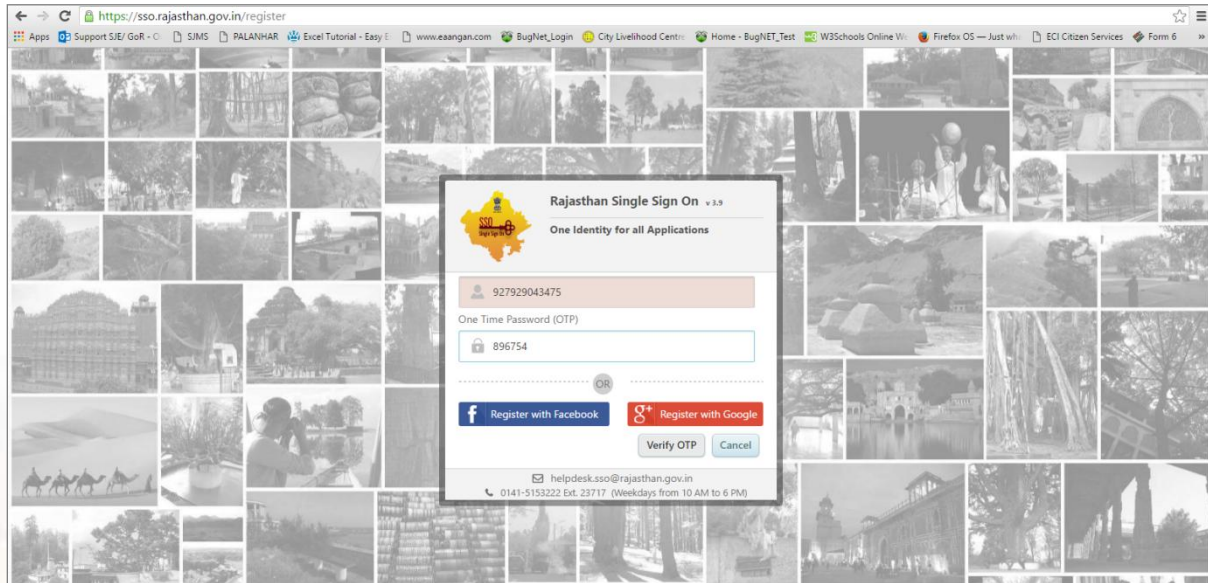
https://sso.rajasthan.gov.in/register

Apps Support SJE/ GoR - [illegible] SJMS PALANHAR Excel Tutorial - Easy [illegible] www.eaangan.com BugNet_Login City Livelihood Centre Home - BugNET_Test W3Schools Online We Firefox OS — Just wh ECI Citizen Services Form 6 »

Rajasthan Single Sign On v 3.9

One Identity for all Applications

SSO Single Sign On

927929043475

One Time Password (OTP)

896754

OR

Register with Facebook

Register with Google

Verify OTP

Cancel

helpdesk.sso@rajasthan.gov.in

0141-5153222 Ext. 23717 (Weekdays from 10 AM to 6 PM)